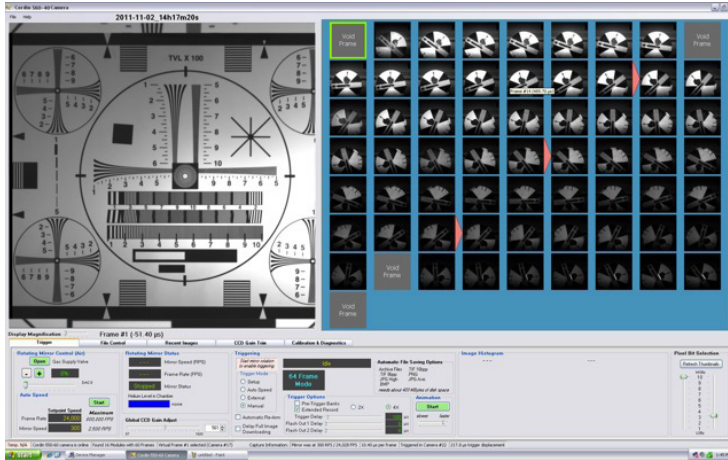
Cordin 560-40 Camera

File Help

2011-11-02_14h17m20s

TVL X 100

Void Frame

Void Frame

Void Frame

Void Frame

Display Magnification

Frame #1 (-51.40 μs)

Trigger

File Control

Recent Images

CCD Gain Trim

Calibration & Diagnostics

Rotating Mirror Control (Air)

Open

Gas Supply Valve

0%

Auto Speed

Start

Setpoint Speed

Maximum

Frame Rate

24,000

Mirror Speed

300

Rotating Mirror Status

Mirror Speed (RPS)

Frame Rate (FPS)

Stopped

Mirror Status

Helium Level in Chamber

Global CCD Gain Adjust

Triggering

Start mirror rotation to enable triggering

Idle

64 Frame Mode

Trigger Mode

Setup

Auto Speed

External

Manual

Automatic Re-Arm

Delay Full Image Downloading

Trigger Options

Pre-Trigger Banks

Extended Record

2X

4X

Trigger Delay

Flash Out 1 Delay

Flash Out 2 Delay

Automatic File Saving Options

Archive Files

TIF 16bpp

TIF 8bpp

PNG

JPG High

JPG Avi

BMP

Animation

Start

Image Histogram

Pixel Bit Selection

Refresh Thumbnails

Start

Device Manager

Cordin 560-40 Camera

untitled - Paint